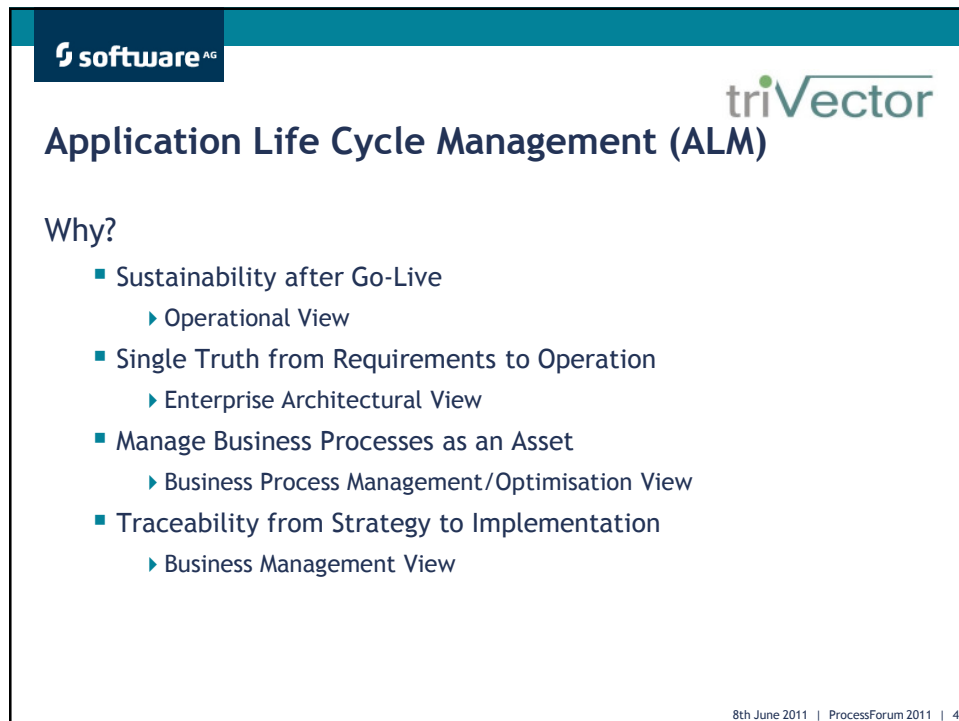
software AG

triVector

Application Life Cycle Management (ALM)

Why?

Sustainability after Go-Live

Operational View

Single Truth from Requirements to Operation

Enterprise Architectural View

Manage Business Processes as an Asset

Business Process Management/Optimisation View

Traceability from Strategy to Implementation

Business Management View

8th June 2011 | ProcessForum 2011 | 4